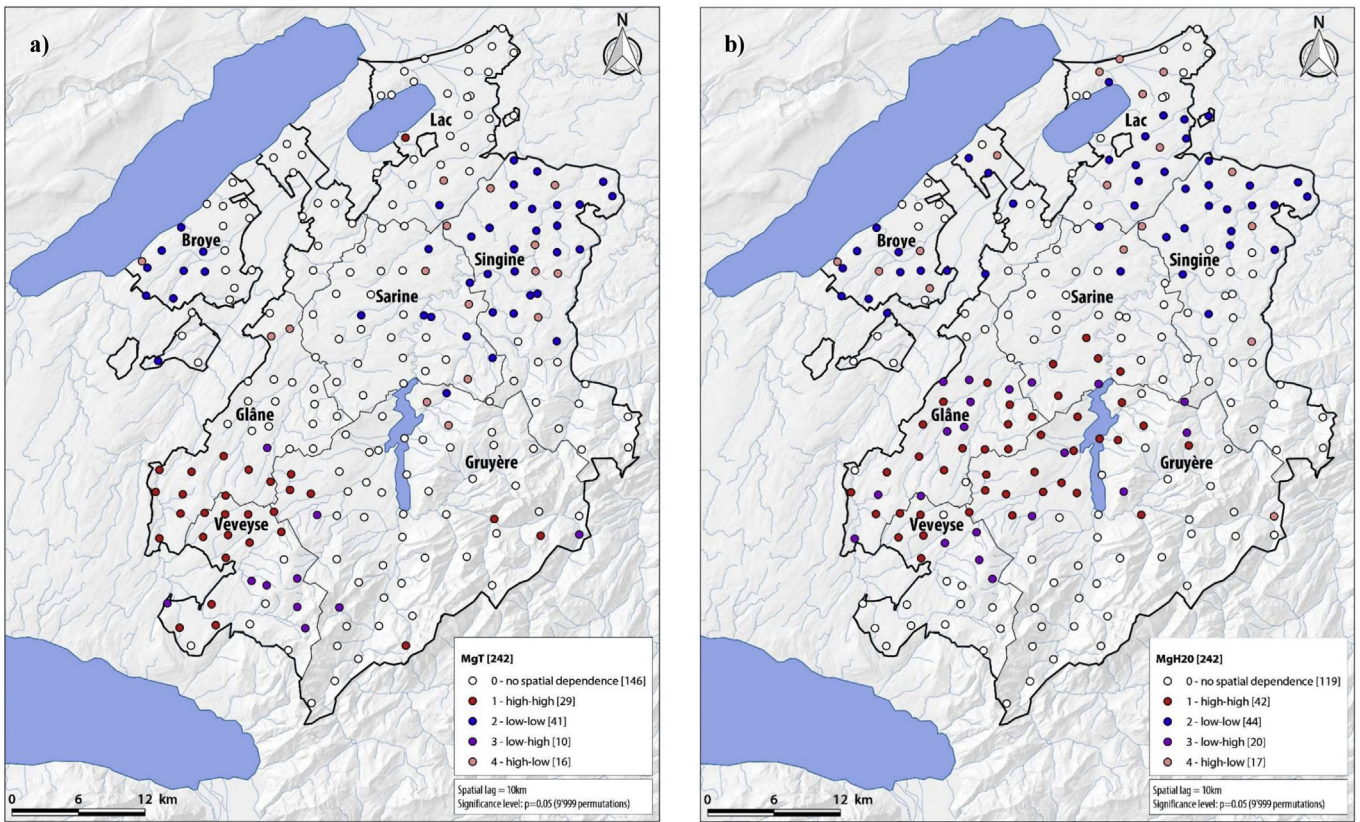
a)

N

Lac

Broye

Singine

Sarine

Glâne

Gruyère

Veveyse

MgT [242]
0 - no spatial dependence [146]
1 - high-high [29]
2 - low-low [41]
3 - low-high [10]
4 - high-low [16]

Spatial lag = 10km
Significance level: p=0.05 (9'999 permutations)

0 6 12 km

b)

N

Lac

Broye

Singine

Sarine

Glâne

Gruyère

Veveyse

MgH20 [242]
0 - no spatial dependence [119]
1 - high-high [42]
2 - low-low [44]
3 - low-high [20]
4 - high-low [17]

Spatial lag = 10km
Significance level: p=0.05 (9'999 permutations)

0 6 12 km